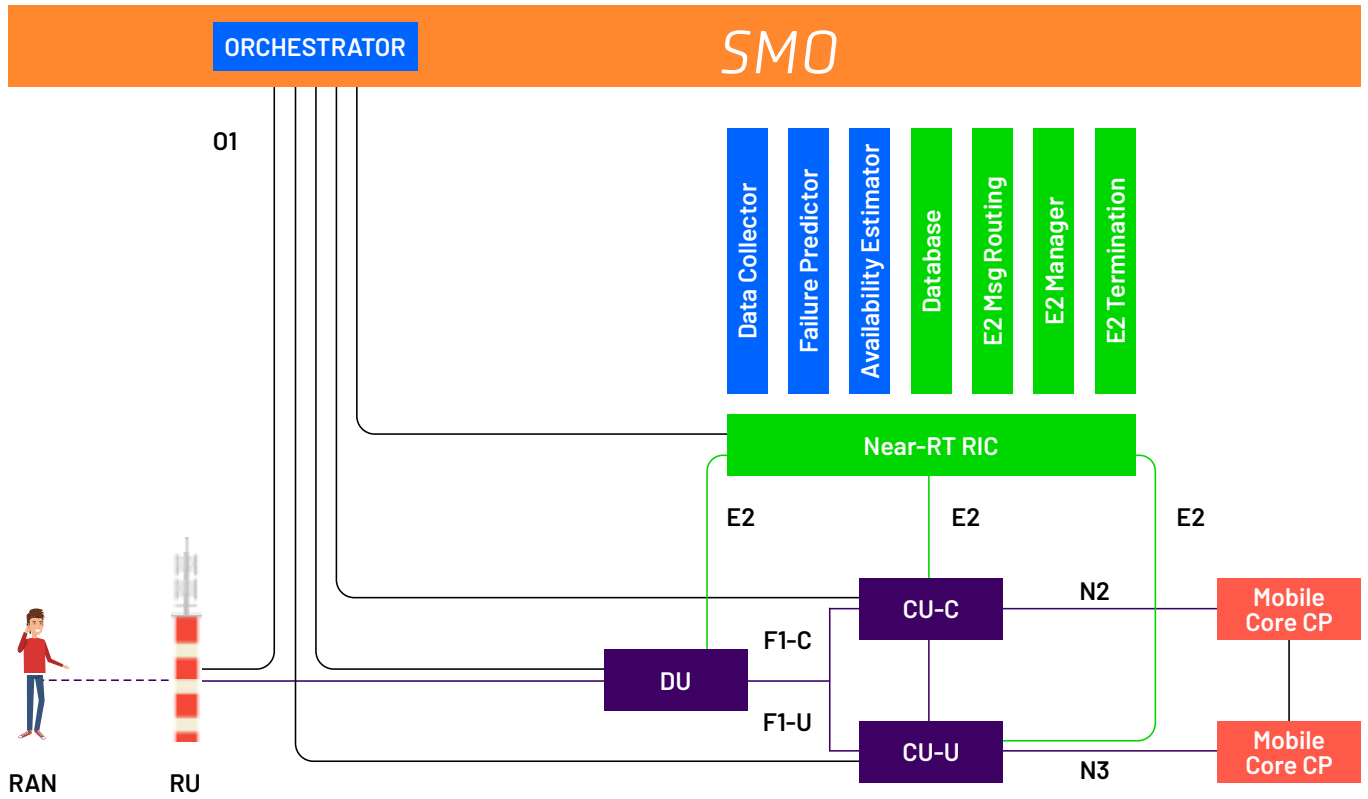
ORCHESTRATOR

SMO

O1

Data Collector

Failure Predictor

Availability Estimator

Database

E2 Msg Routing

E2 Manager

E2 Termination

Near-RT RIC

E2

E2

E2

CU-C

N2

Mobile Core CP

F1-C

DU

F1-U

CU-U

Mobile Core CP

N3

RAN

RU